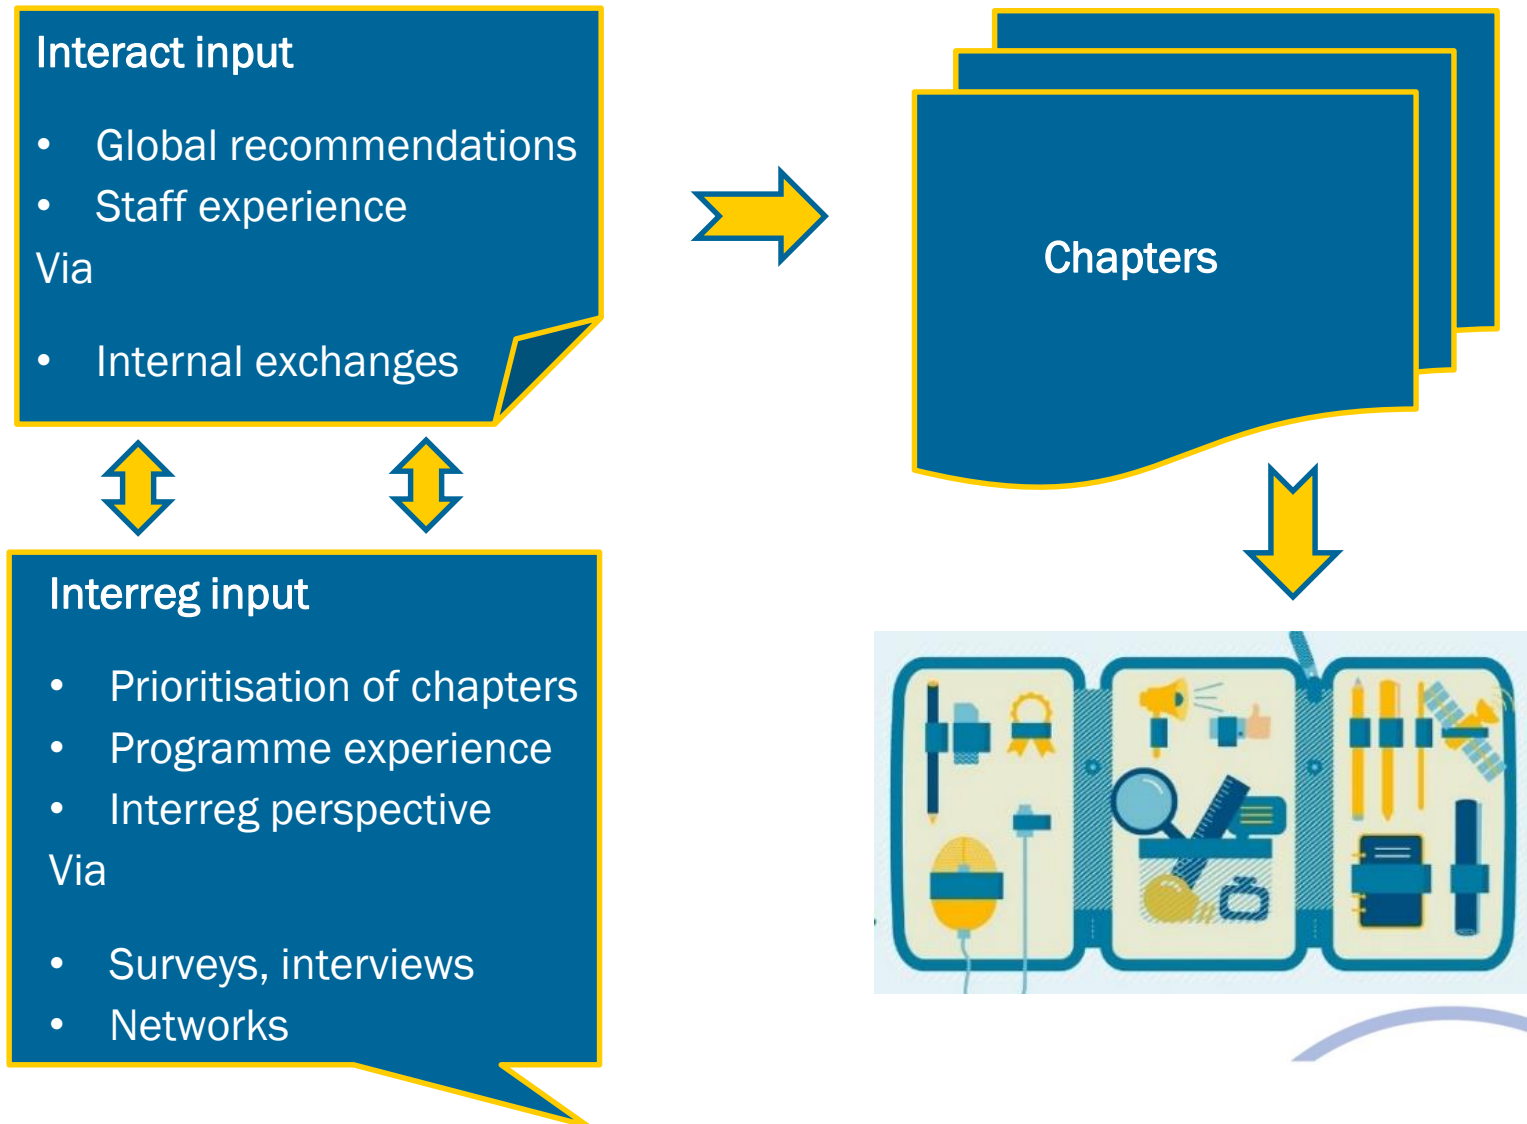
Interact input

- Global recommendations
- Staff experience

Via

- Internal exchanges

Chapters

Interreg input

- Prioritisation of chapters
- Programme experience
- Interreg perspective

Via

- Surveys, interviews
- Networks